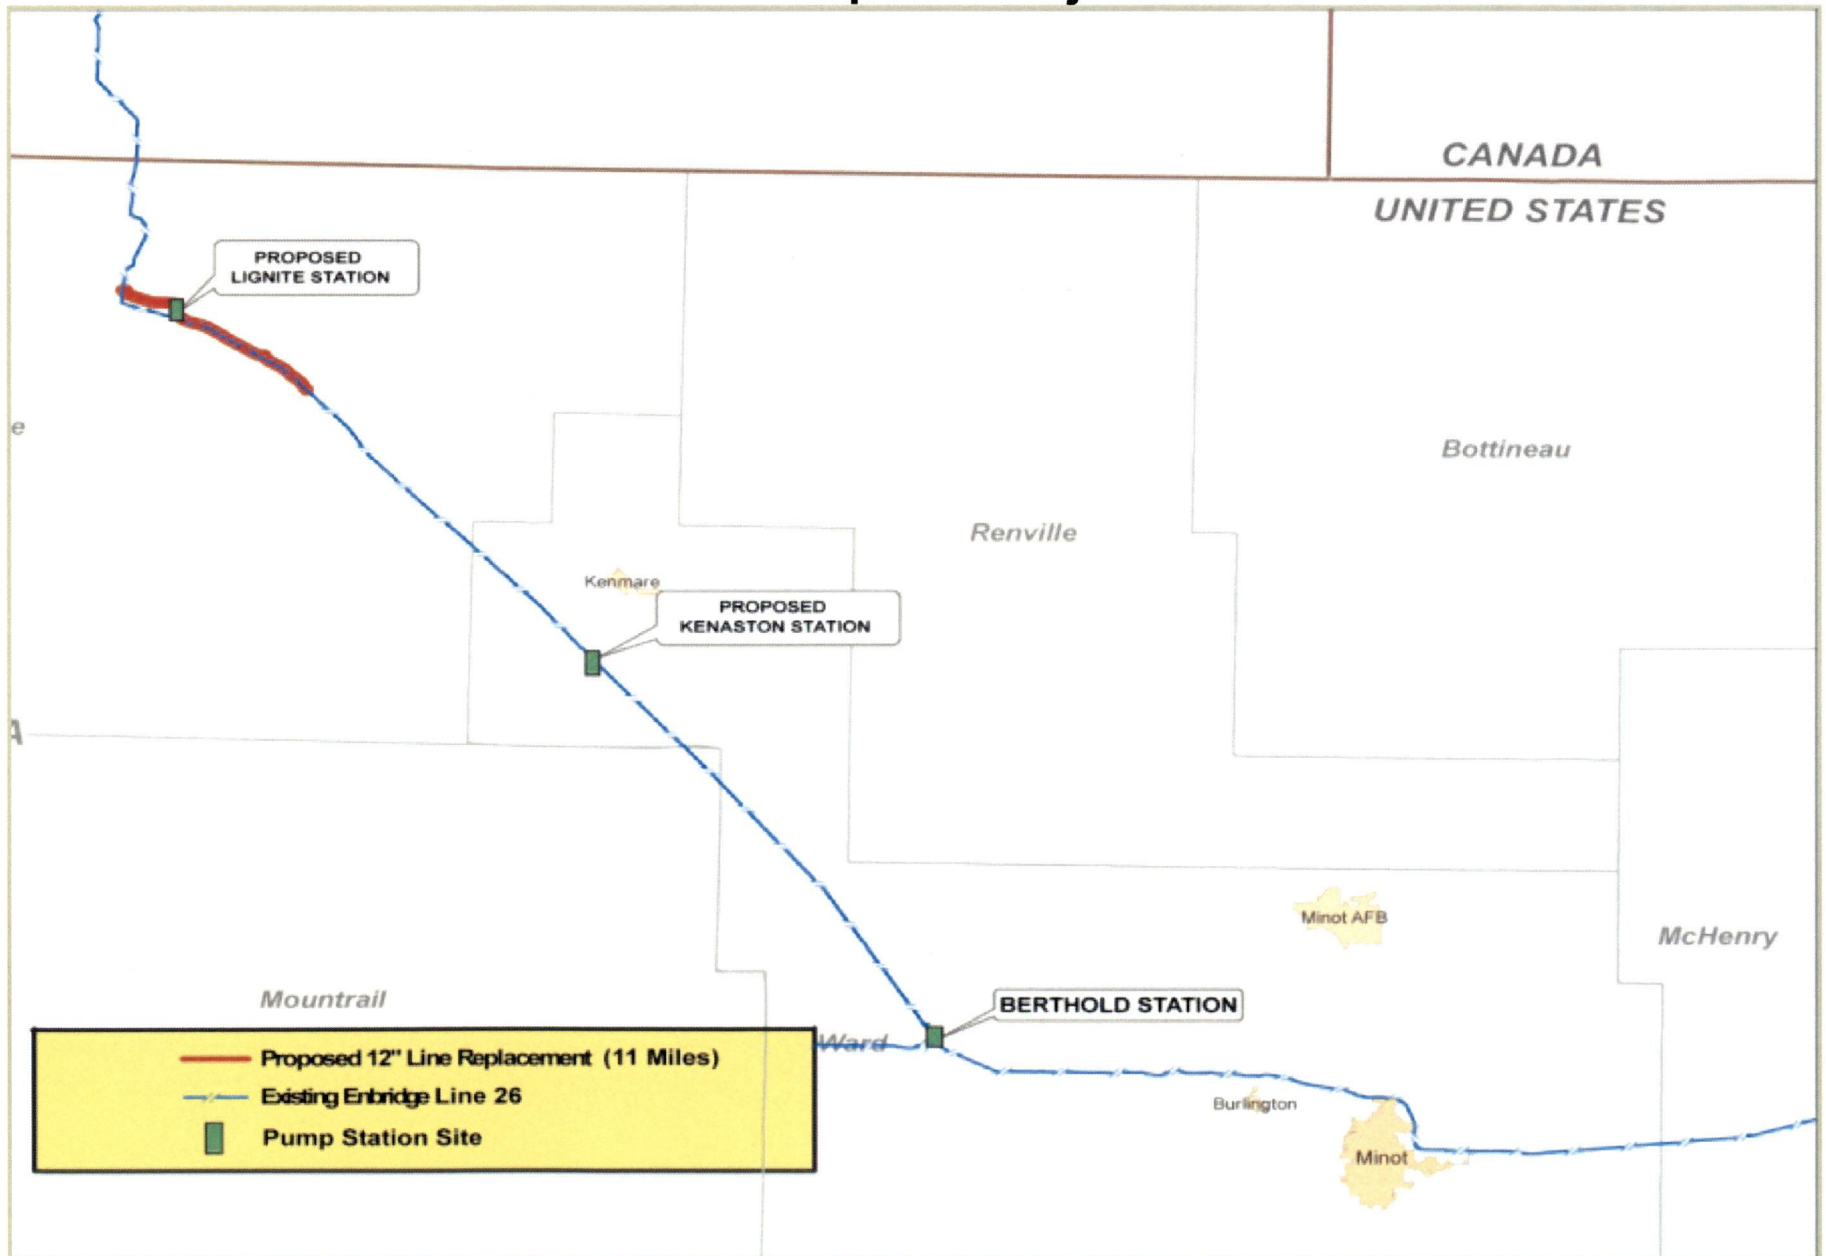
CANADA
UNITED STATES

PROPOSED LIGNITE STATION

e

Bottineau

Renville

Kenmare

PROPOSED KENASTON STATION

A

Minot AFB

McHenry

Mountrail

BERTHOLD STATION

Ward

Proposed 12" Line Replacement (11 Miles)
Existing Enbridge Line 26
Pump Station Site

Burlington

Minot